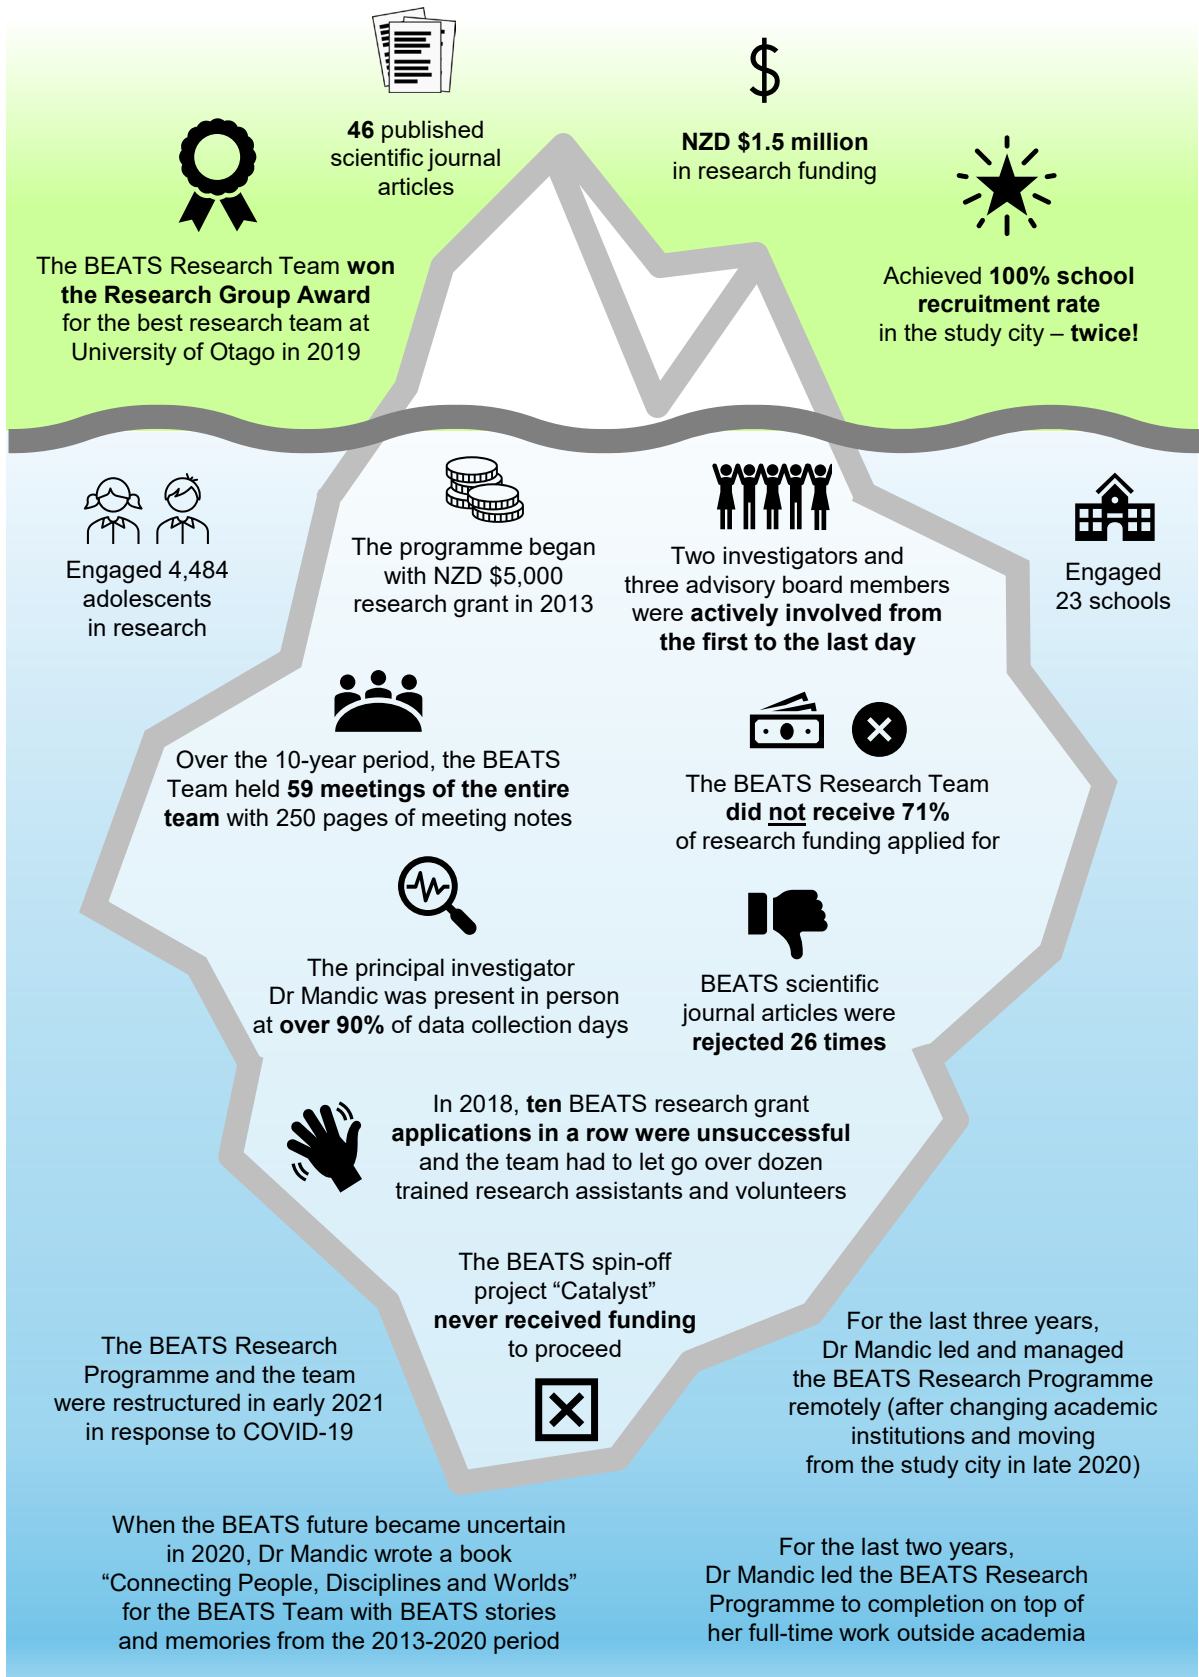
46 published scientific journal articles

NZD $1.5 million in research funding

The BEATS Research Team won the Research Group Award for the best research team at University of Otago in 2019

Achieved 100% school recruitment rate in the study city – twice!

Engaged 4,484 adolescents in research

The programme began with NZD $5,000 research grant in 2013

Two investigators and three advisory board members were actively involved from the first to the last day

Engaged 23 schools

Over the 10-year period, the BEATS Team held 59 meetings of the entire team with 250 pages of meeting notes

The BEATS Research Team did not receive 71% of research funding applied for

The principal investigator Dr Mandic was present in person at over 90% of data collection days

BEATS scientific journal articles were rejected 26 times

In 2018, ten BEATS research grant applications in a row were unsuccessful and the team had to let go over dozen trained research assistants and volunteers

The BEATS spin-off project “Catalyst” never received funding to proceed

The BEATS Research Programme and the team were restructured in early 2021 in response to COVID-19

For the last three years, Dr Mandic led and managed the BEATS Research Programme remotely (after changing academic institutions and moving from the study city in late 2020)

When the BEATS future became uncertain in 2020, Dr Mandic wrote a book “Connecting People, Disciplines and Worlds” for the BEATS Team with BEATS stories and memories from the 2013-2020 period

For the last two years, Dr Mandic led the BEATS Research Programme to completion on top of her full-time work outside academia